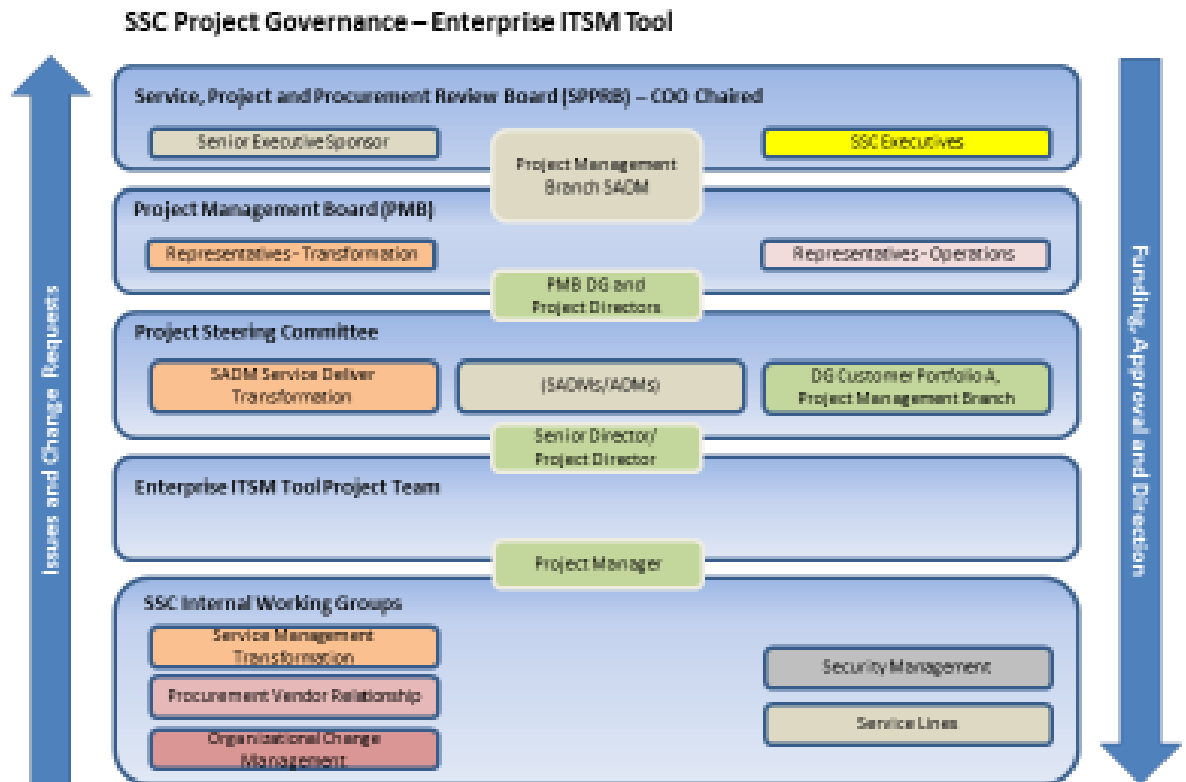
SSC Project Governance – Enterprise ITSM Tool

Issues and Change Requests

Service, Project and Procurement Review Board (SPPRB) – COO Chaired

Senior Executive Sponsor

Project Management Branch SADM

SSC Executives

Project Management Board (PMB)

Representatives - Transformation

Representatives - Operations

PMB DG and Project Directors

Project Steering Committee

SADM Service Deliver Transformation

(SADMs/ADMs)

DG Customer Portfolio A, Project Management Branch

Senior Director/ Project Director

Enterprise ITSM Tool Project Team

Project Manager

SSC Internal Working Groups

Service Management Transformation

Procurement Vendor Relationship

Organizational Change Management

Security Management

Service Lines

Funding, Approval and Direction